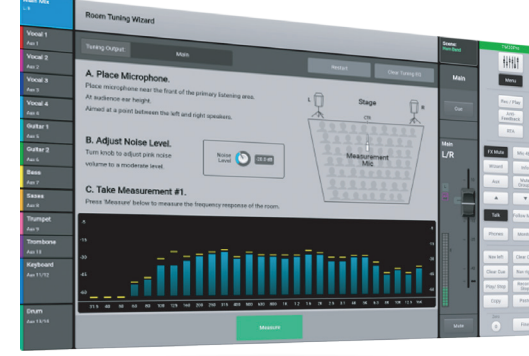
Main Mix
L/R

Vocal 1
Aux 1

Vocal 2
Aux 2

Vocal 3
Aux 3

Vocal 4
Aux 4

Guitar 1
Aux 5

Guitar 2
Aux 6

Bass
Aux 7

Sax
Aux 8

Trumpet
Aux 9

Trombone
Aux 10

Keyboard
Aux 11/12

Drum
Aux 13/14

Room Tuning Wizard

Tuning Output

Main

Restart

Clear Tuning EQ

A. Place Microphone.

Place microphone near the front of the primary listening area.
At audience ear height.
Aimed at a point between the left and right speakers.

Stage

L

R

Measurement Mic

B. Adjust Noise Level.

Turn knob to adjust pink noise volume to a moderate level.

Noise Level

C. Take Measurement #1.

Press 'Measure' below to measure the frequency response of the room.

Measure

Scene

Main

Cue

Main
L/R

Mute

Menu

Pre / Play

Talk

Phones